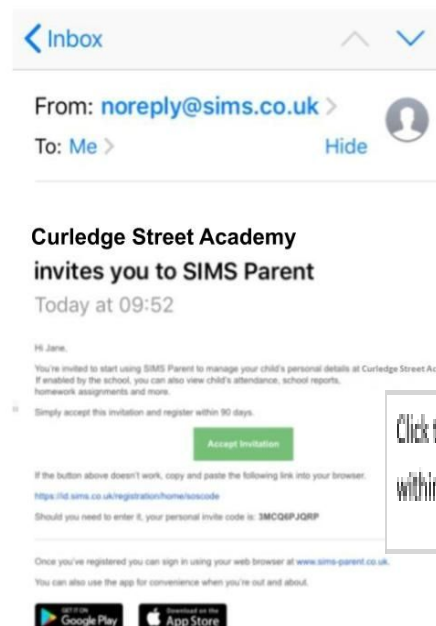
Inbox

From: noreply@sims.co.uk

To: Me

Hide

Curledge Street Academy invites you to SIMS Parent

Today at 09:52

Hi Jane,

You're invited to start using SIMS Parent to manage your child's personal details at Curledge Street Ac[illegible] If enabled by the school, you can also view child's attendance, school reports, homework assignments and more.

Simply accept this invitation and register within 90 days.

Accept Invitation

If the button above doesn't work, copy and paste the following link into your browser.

https://id.sims.co.uk/registration/home/soscode

Should you need to enter it, your personal invite code is: 3MCQ6PJQRP

Once you've registered you can sign in using your web browser at www.sims-parent.co.uk.

You can also use the app for convenience when you're out and about.

GET IT ON Google Play

Download on the App Store

Click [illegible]

withi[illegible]